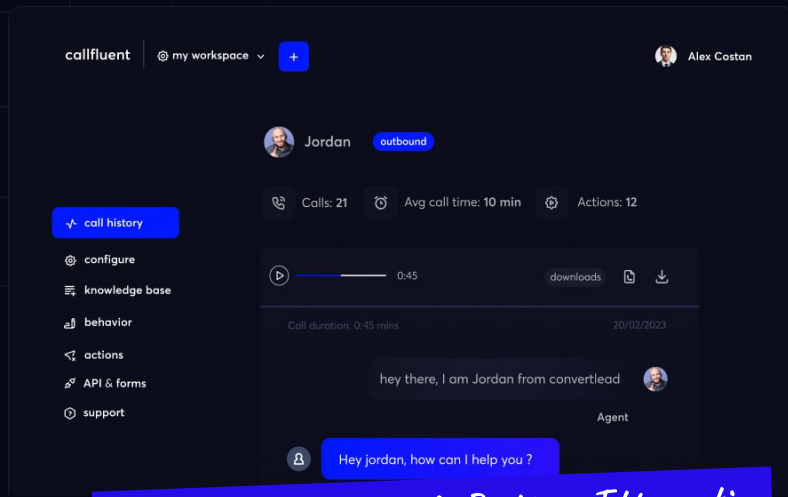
callfluent

my workspace

+

Alex Costan

Jordan

outbound

Calls: 21

Avg call time: 10 min

Actions: 12

call history

configure

knowledge base

behavior

actions

API & forms

support

0:45

downloads

Call duration: 0:45 mins

20/02/2023

hey there, I am Jordan from convertlead

Agent

Hey jordan, how can I help you ?

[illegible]